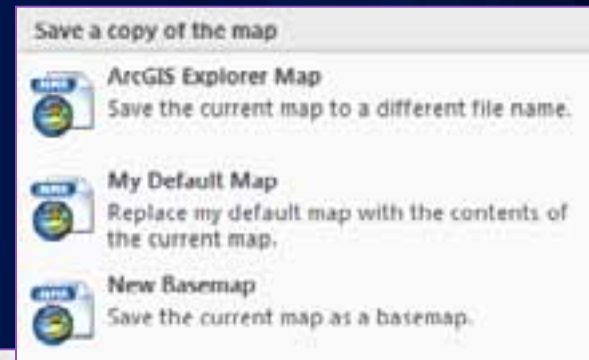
Save a copy of the map

ArcGIS Explorer Map
Save the current map to a different file name.

My Default Map
Replace my default map with the contents of the current map.

New Basemap
Save the current map as a basemap.